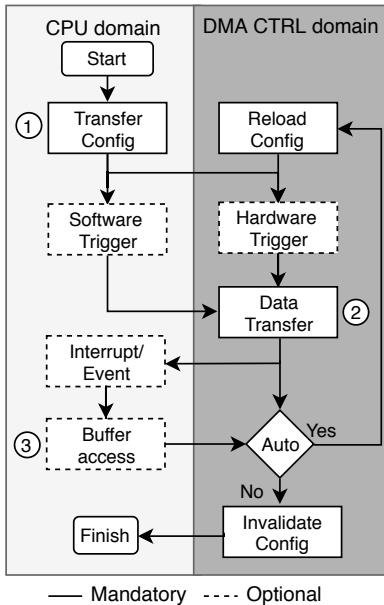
CPU domain

DMA CTRL domain

Start

① Transfer Config

Reload Config

Software Trigger

Hardware Trigger

Data Transfer ②

Interrupt/ Event

③ Buffer access

Auto

Yes

No

Finish

Invalidate Config

—— Mandatory - - - - Optional